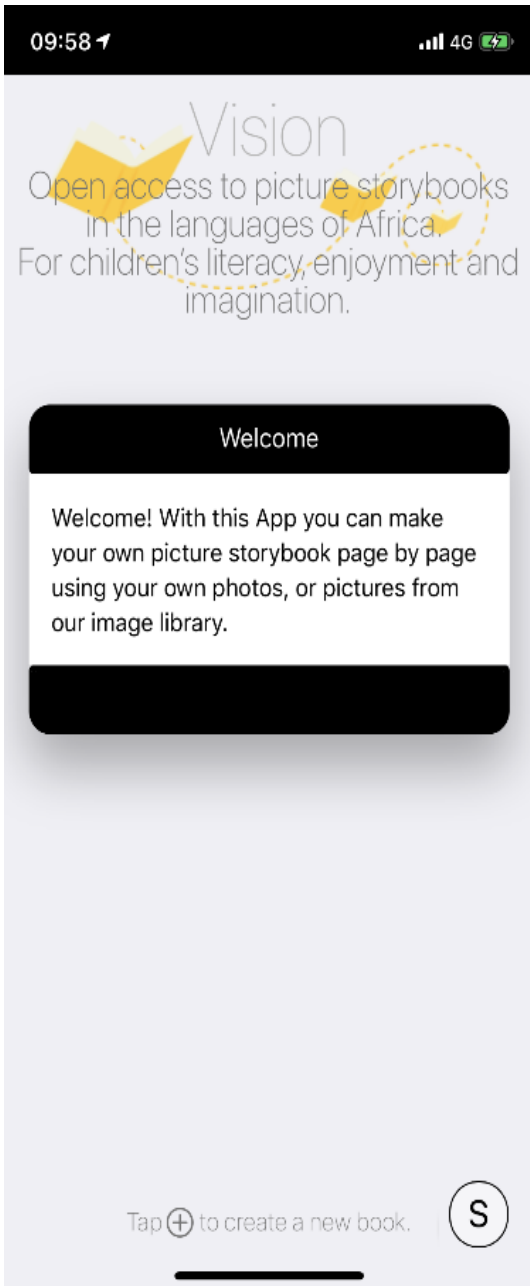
09:58 4G

Vision
Open access to picture storybooks in the languages of Africa.
For children's literacy, enjoyment and imagination.

Welcome

Welcome! With this App you can make your own picture storybook page by page using your own photos, or pictures from our image library.

Tap ⊕ to create a new book.

S